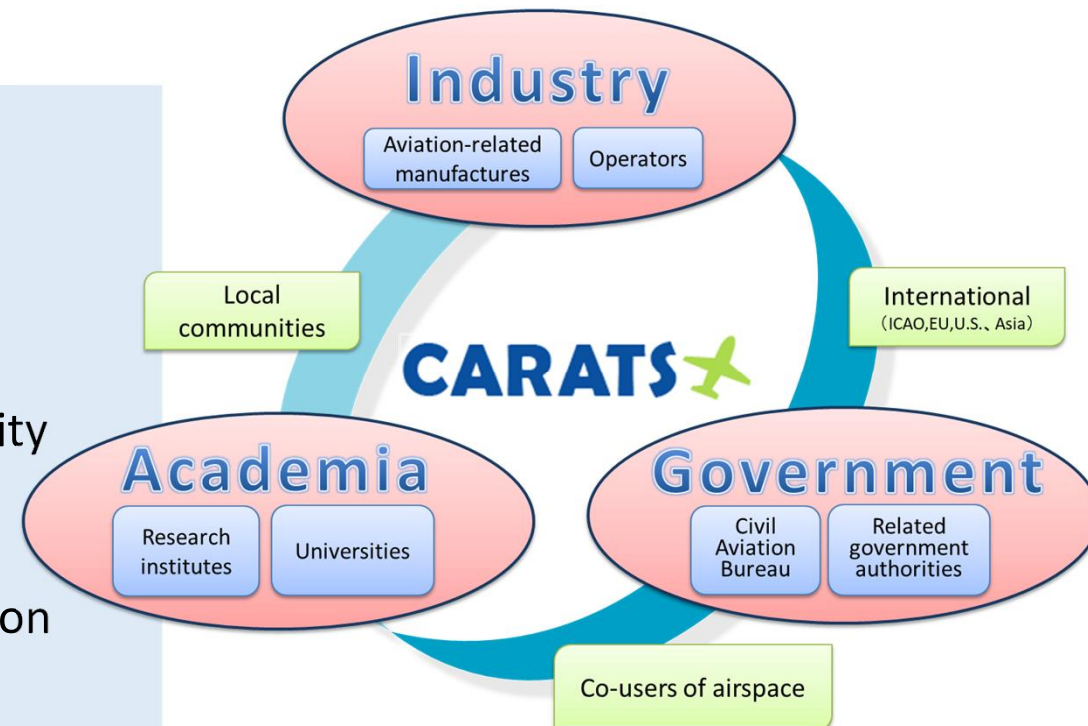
ity

on

Industry

Aviation-related manufactures

Operators

Local communities

International
(ICAO,EU,U.S.、Asia)

CARATS

Academia

Research institutes

Universities

Government

Civil Aviation Bureau

Related government authorities

Co-users of airspace